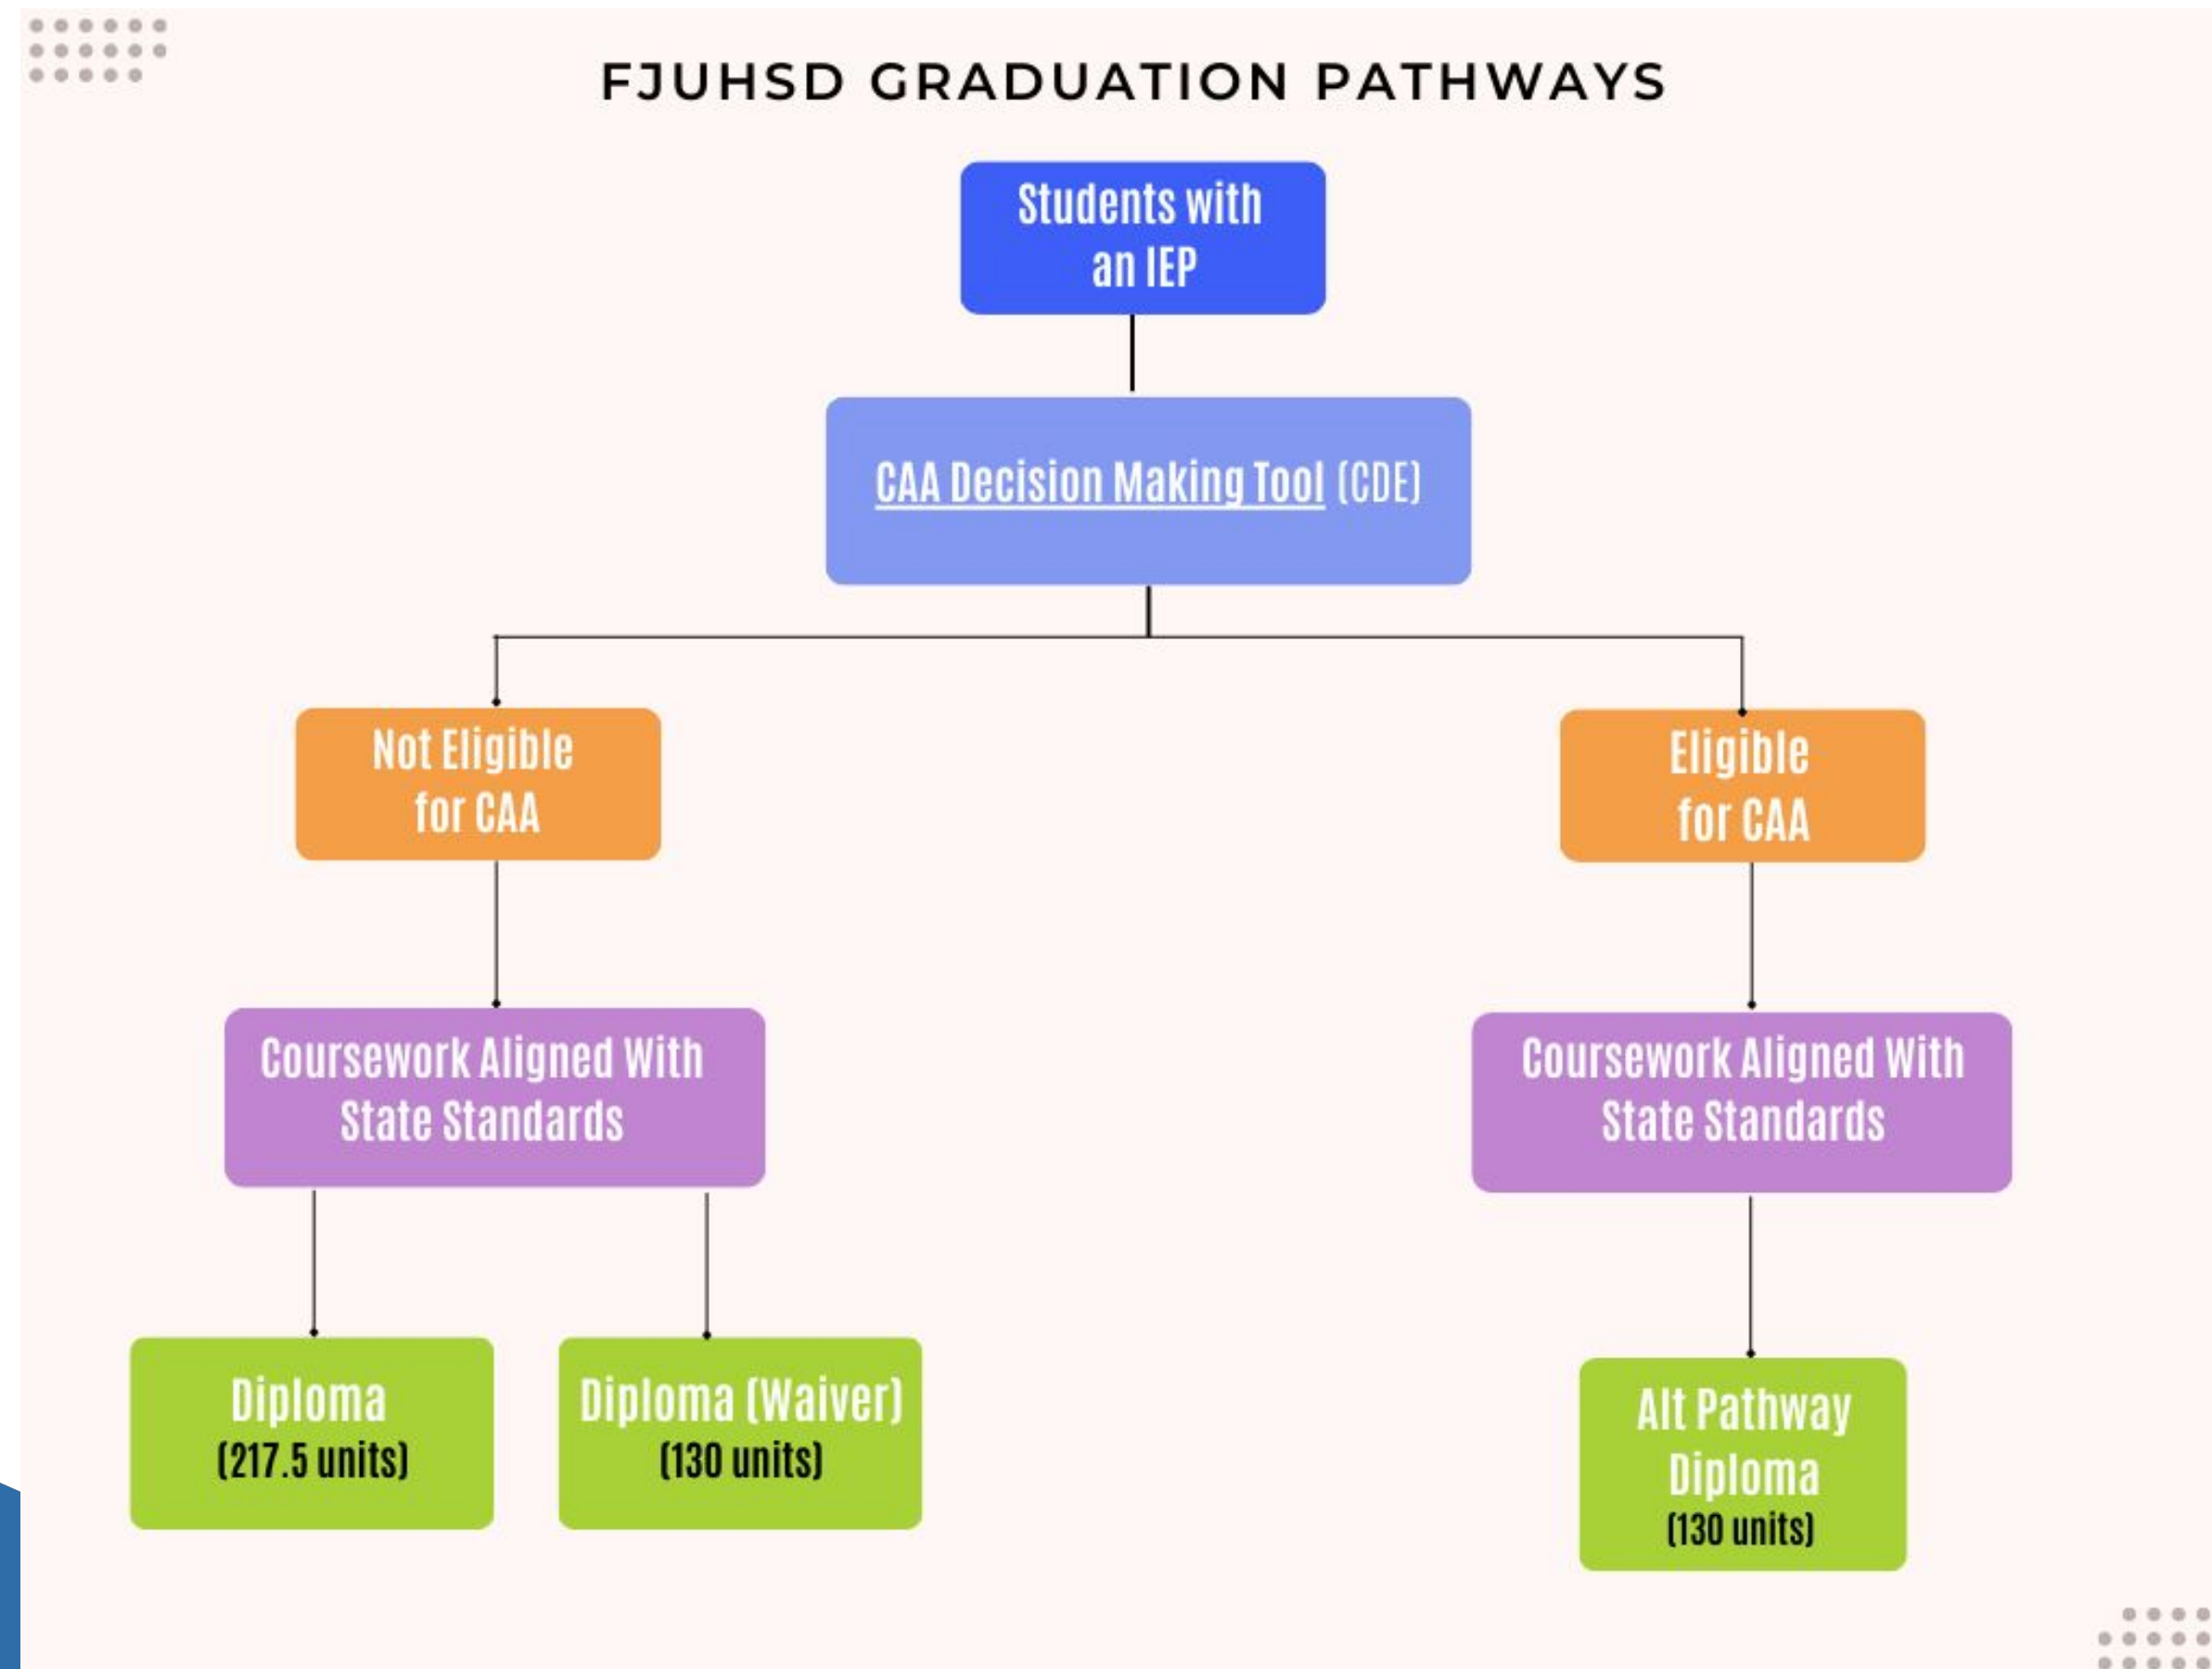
FJUHSD GRADUATION PATHWAYS

Students with an IEP

CAA Decision Making Tool (CDE)

Not Eligible for CAA

Eligible for CAA

Coursework Aligned With State Standards

Coursework Aligned With State Standards

Diploma (217.5 units)

Diploma (Waiver) (130 units)

Alt Pathway Diploma (130 units)